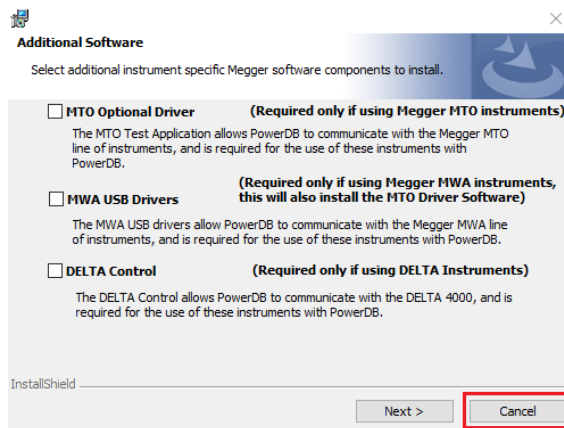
Additional Software

Select additional instrument specific Megger software components to install.

MTO Optional Driver (Required only if using Megger MTO instruments)

The MTO Test Application allows PowerDB to communicate with the Megger MTO line of instruments, and is required for the use of these instruments with PowerDB.

MWA USB Drivers (Required only if using Megger MWA instruments, this will also install the MTO Driver Software)

The MWA USB drivers allow PowerDB to communicate with the Megger MWA line of instruments, and is required for the use of these instruments with PowerDB.

DELTA Control (Required only if using DELTA Instruments)

The DELTA Control allows PowerDB to communicate with the DELTA 4000, and is required for the use of these instruments with PowerDB.

InstallShield

Next >

Cancel